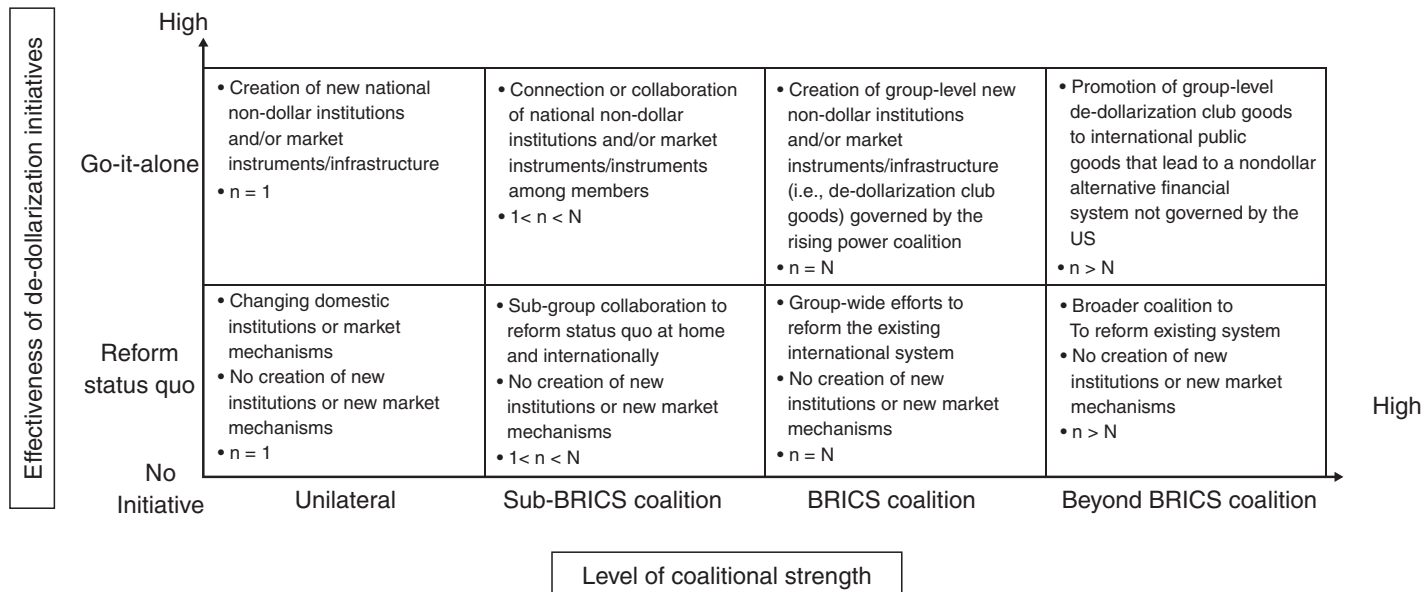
Effectiveness of de-dollarization initiatives

High

| | Unilateral | Sub-BRICS coalition | BRICS coalition | Beyond BRICS coalition |
|---|---|---|---|---|
| Go-it-alone | • Creation of new national non-dollar institutions and/or market instruments/infrastructure • n = 1 | • Connection or collaboration of national non-dollar institutions and/or market instruments/instruments among members • 1< n < N | • Creation of group-level new non-dollar institutions and/or market instruments/infrastructure (i.e., de-dollarization club goods) governed by the rising power coalition • n = N | • Promotion of group-level de-dollarization club goods to international public goods that lead to a nondollar alternative financial system not governed by the US • n > N |
| Reform status quo | • Changing domestic institutions or market mechanisms • No creation of new institutions or new market mechanisms • n = 1 | • Sub-group collaboration to reform status quo at home and internationally • No creation of new institutions or new market mechanisms • 1< n < N | • Group-wide efforts to reform the existing international system • No creation of new institutions or new market mechanisms • n = N | • Broader coalition to To reform existing system • No creation of new institutions or new market mechanisms • n > N |

No Initiative

High

Level of coalitional strength